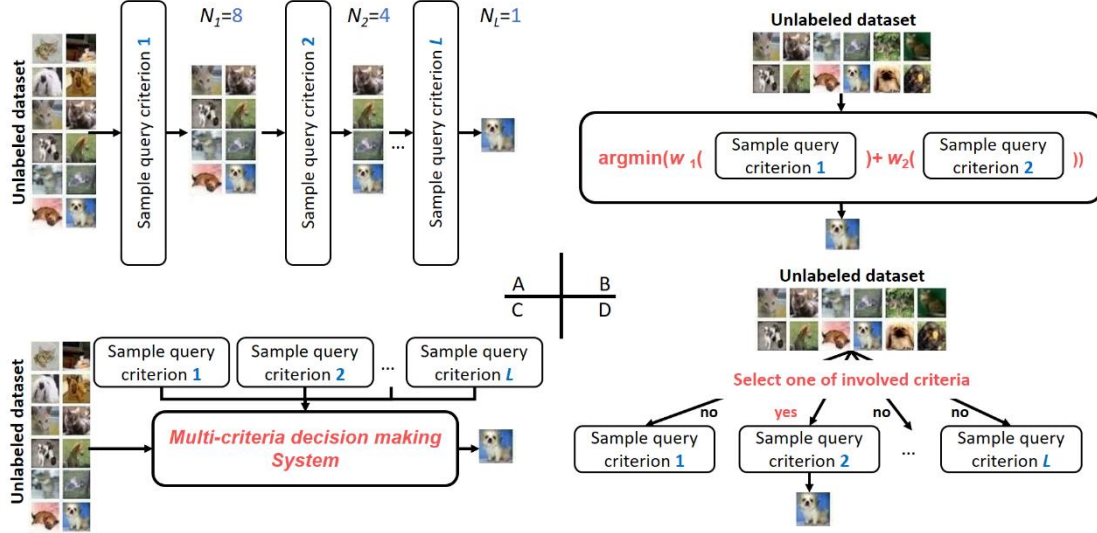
Unlabeled dataset

Sample query criterion 1

$N_1$=8

Sample query criterion 2

$N_2$=4

...

Sample query criterion L

$N_L$=1

Unlabeled dataset

argmin($w_1$( Sample query criterion 1 )+ $w_2$( Sample query criterion 2 ))

A B
C D

Unlabeled dataset

Sample query criterion 1

Sample query criterion 2

...

Sample query criterion L

Multi-criteria decision making System

Unlabeled dataset

Select one of involved criteria

no

yes

no

no

Sample query criterion 1

Sample query criterion 2

...

Sample query criterion L